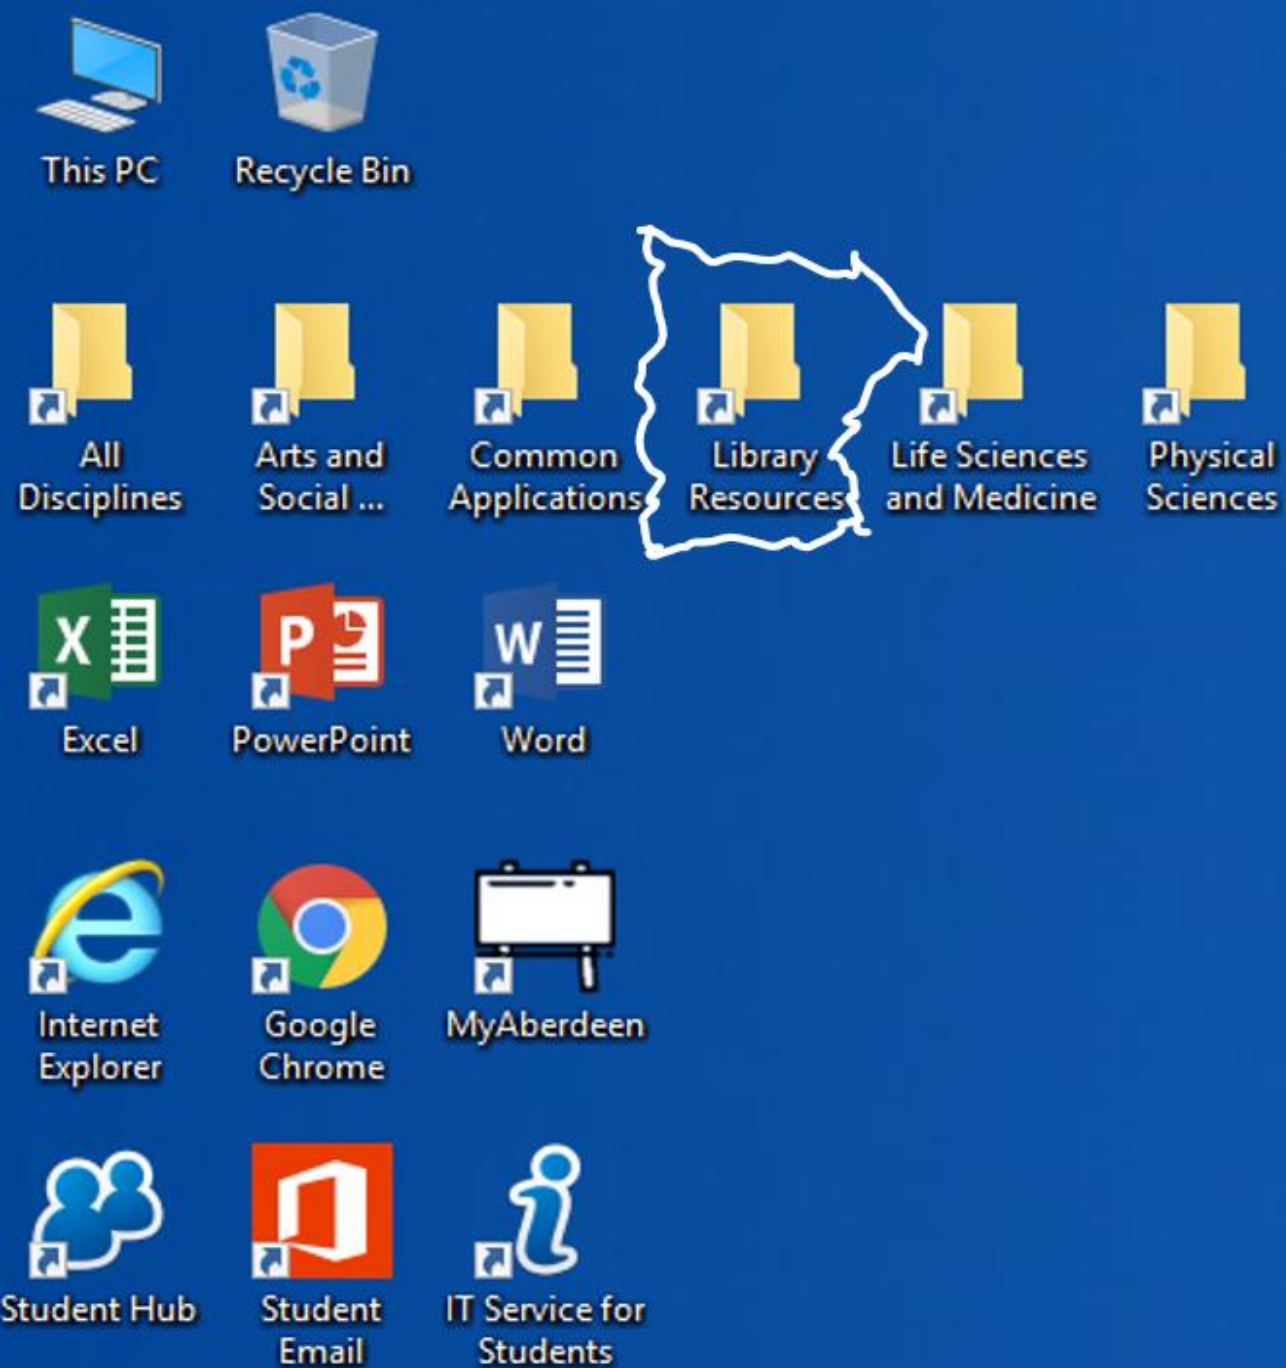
This PC

Recycle Bin

All Disciplines

Arts and Social ...

Common Applications

Library Resources

Life Sciences and Medicine

Physical Sciences

Excel

PowerPoint

Word

Internet Explorer

Google Chrome

MyAberdeen

Student Hub

Student Email

IT Service for Students